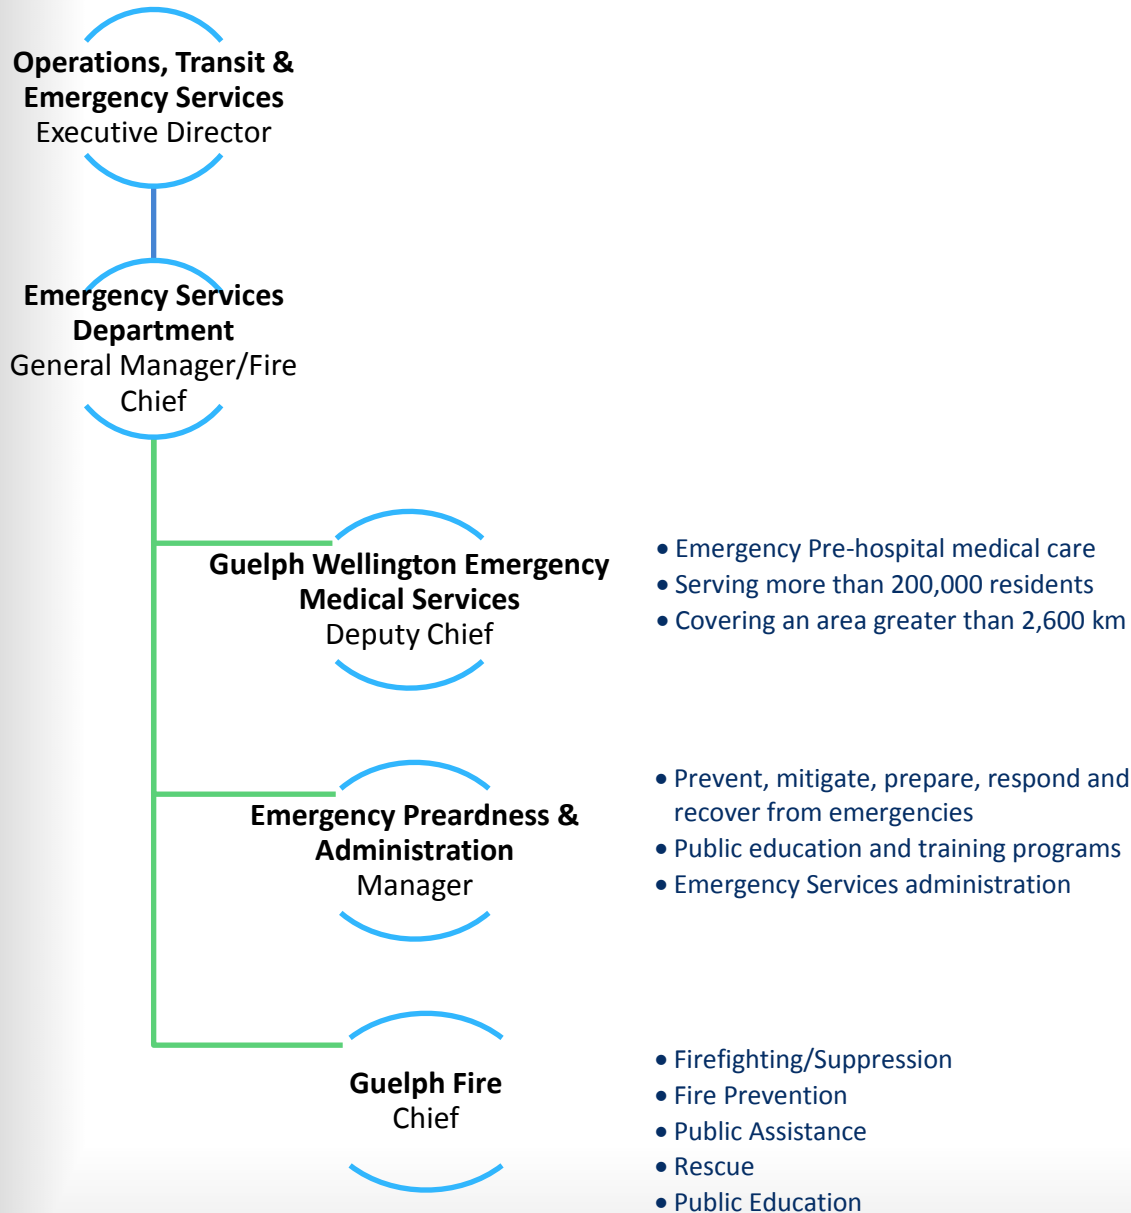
**Operations, Transit & Emergency Services**
Executive Director

**Emergency Services Department**
General Manager/Fire Chief

**Guelph Wellington Emergency Medical Services**
Deputy Chief

- Emergency Pre-hospital medical care
- Serving more than 200,000 residents
- Covering an area greater than 2,600 km

**Emergency Preardness & Administration**
Manager

- Prevent, mitigate, prepare, respond and recover from emergencies
- Public education and training programs
- Emergency Services administration

**Guelph Fire**
Chief

- Firefighting/Suppression
- Fire Prevention
- Public Assistance
- Rescue
- Public Education